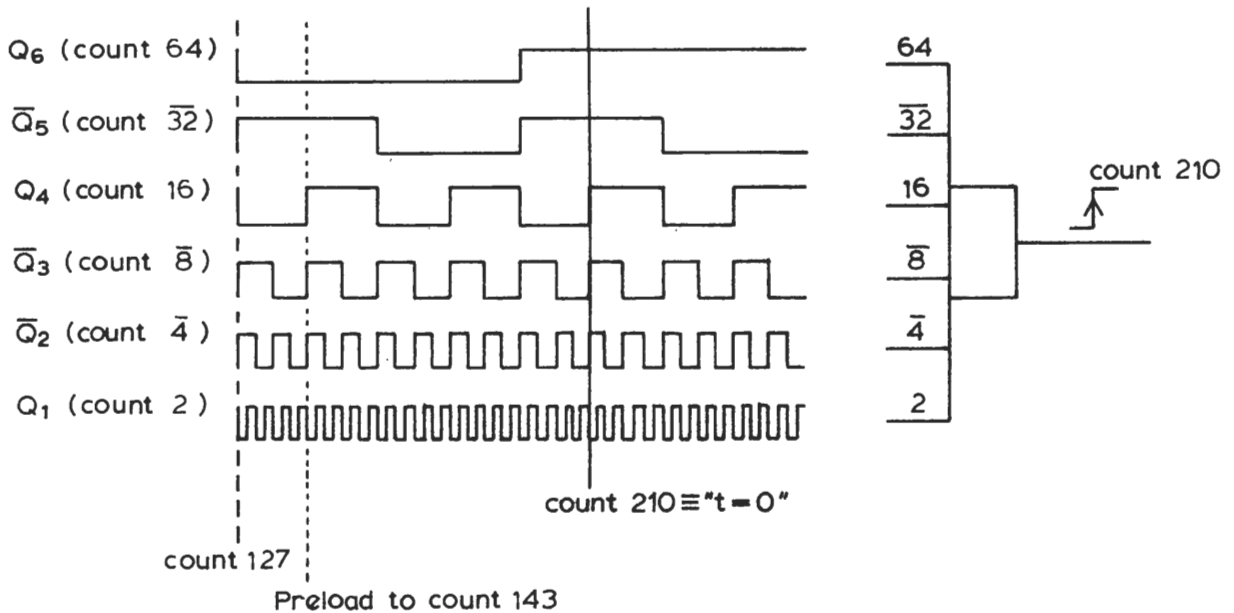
$Q_6$ (count 64)
$\overline{Q}_5$ (count $\overline{32}$)
$Q_4$ (count 16)
$\overline{Q}_3$ (count $\overline{8}$)
$\overline{Q}_2$ (count $\overline{4}$)
$Q_1$ (count 2)

64
$\overline{32}$
16
$\overline{8}$
$\overline{4}$
2

count 210

count 210 ≡ "t = 0"

count 127

Preload to count 143